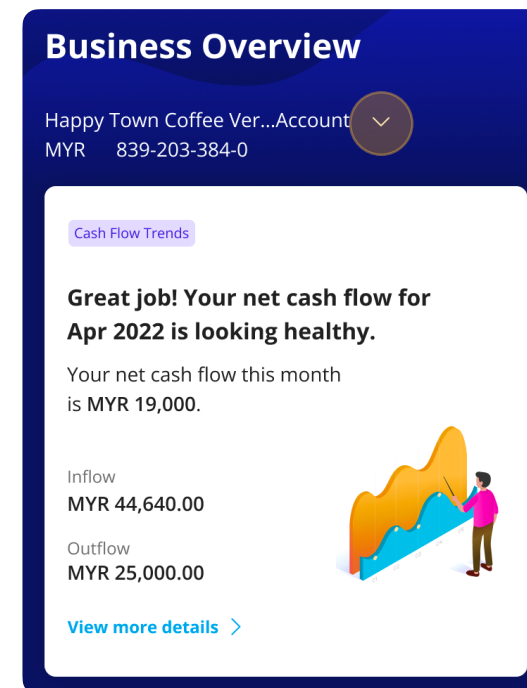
Business Overview

Happy Town Coffee Ver...Account
MYR 839-203-384-0

Cash Flow Trends

Great job! Your net cash flow for Apr 2022 is looking healthy.

Your net cash flow this month is MYR 19,000.

Inflow
MYR 44,640.00

Outflow
MYR 25,000.00

View more details